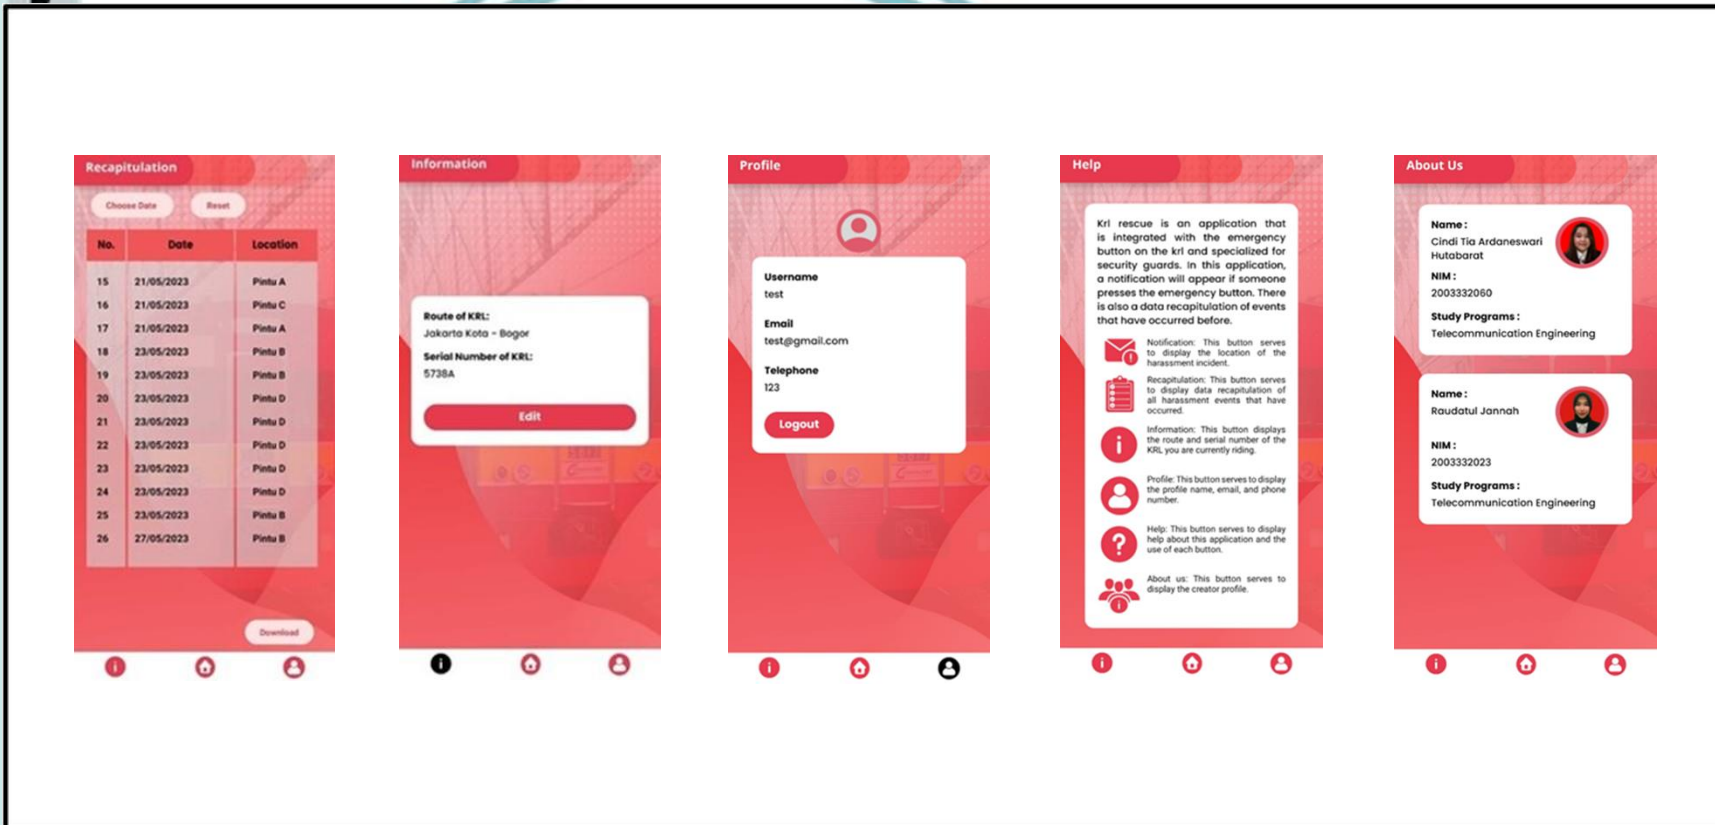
Recapitulation

Choose Date

Reset

| No. | Date | Location |
|---|---|---|
| 15 | 21/05/2023 | Pintu A |
| 16 | 21/05/2023 | Pintu C |
| 17 | 21/05/2023 | Pintu A |
| 18 | 23/05/2023 | Pintu B |
| 19 | 23/05/2023 | Pintu B |
| 20 | 23/05/2023 | Pintu D |
| 21 | 23/05/2023 | Pintu D |
| 22 | 23/05/2023 | Pintu D |
| 23 | 23/05/2023 | Pintu D |
| 24 | 23/05/2023 | Pintu D |
| 25 | 23/05/2023 | Pintu B |
| 26 | 27/05/2023 | Pintu B |

Download

Information

Route of KRL:
Jakarta Kota - Bogor
Serial Number of KRL:
5738A

Edit

Profile

Username
test
Email
test@gmail.com
Telephone
123

Logout

Help

Krl rescue is an application that is integrated with the emergency button on the krl and specialized for security guards. In this application, a notification will appear if someone presses the emergency button. There is also a data recapitulation of events that have occurred before.

Notification: This button serves to display the location of the harassment incident.

Recapitulation: This button serves to display data recapitulation of all harassment events that have occurred.

Information: This button displays the route and serial number of the KRL you are currently riding.

Profile: This button serves to display the profile name, email, and phone number.

Help: This button serves to display help about this application and the use of each button.

About us: This button serves to display the creator profile.

About Us

Name :
Cindi Tia Ardaneswari Hutabarat
NIM :
2003332060
Study Programs :
Telecommunication Engineering

Name :
Raudatul Jannah
NIM :
2003332023
Study Programs :
Telecommunication Engineering